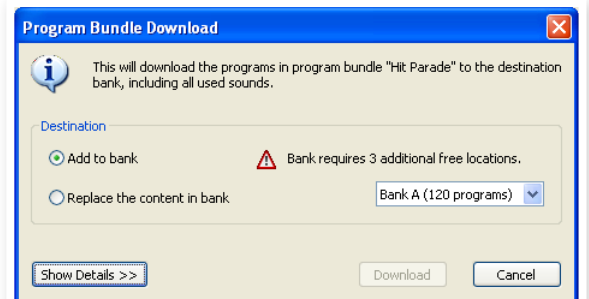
Program Bundle Download

This will download the programs in program bundle "Hit Parade" to the destination bank, including all used sounds.

Destination

Add to bank

Bank requires 3 additional free locations.

Replace the content in bank

Bank A (120 programs)

Show Details >>

Download

Cancel